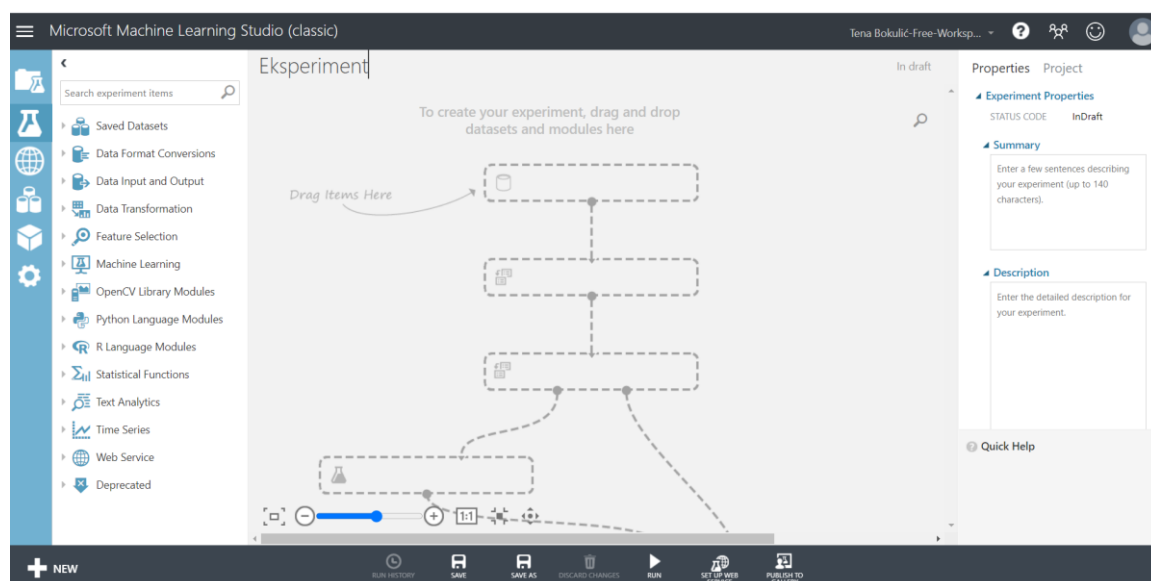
Microsoft Machine Learning Studio (classic)

Tena Bokulić-Free-Worksp...

Search experiment items

Saved Datasets
Data Format Conversions
Data Input and Output
Data Transformation
Feature Selection
Machine Learning
OpenCV Library Modules
Python Language Modules
R Language Modules
Statistical Functions
Text Analytics
Time Series
Web Service
Deprecated

Eksperiment

In draft

To create your experiment, drag and drop datasets and modules here

Drag Items Here

1:1

Properties Project

Experiment Properties

STATUS CODE InDraft

Summary

Enter a few sentences describing your experiment (up to 140 characters).

Description

Enter the detailed description for your experiment.

Quick Help

NEW

RUN HISTORY SAVE SAVE AS DISCARD CHANGES RUN SET UP WEB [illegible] PUBLISH TO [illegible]